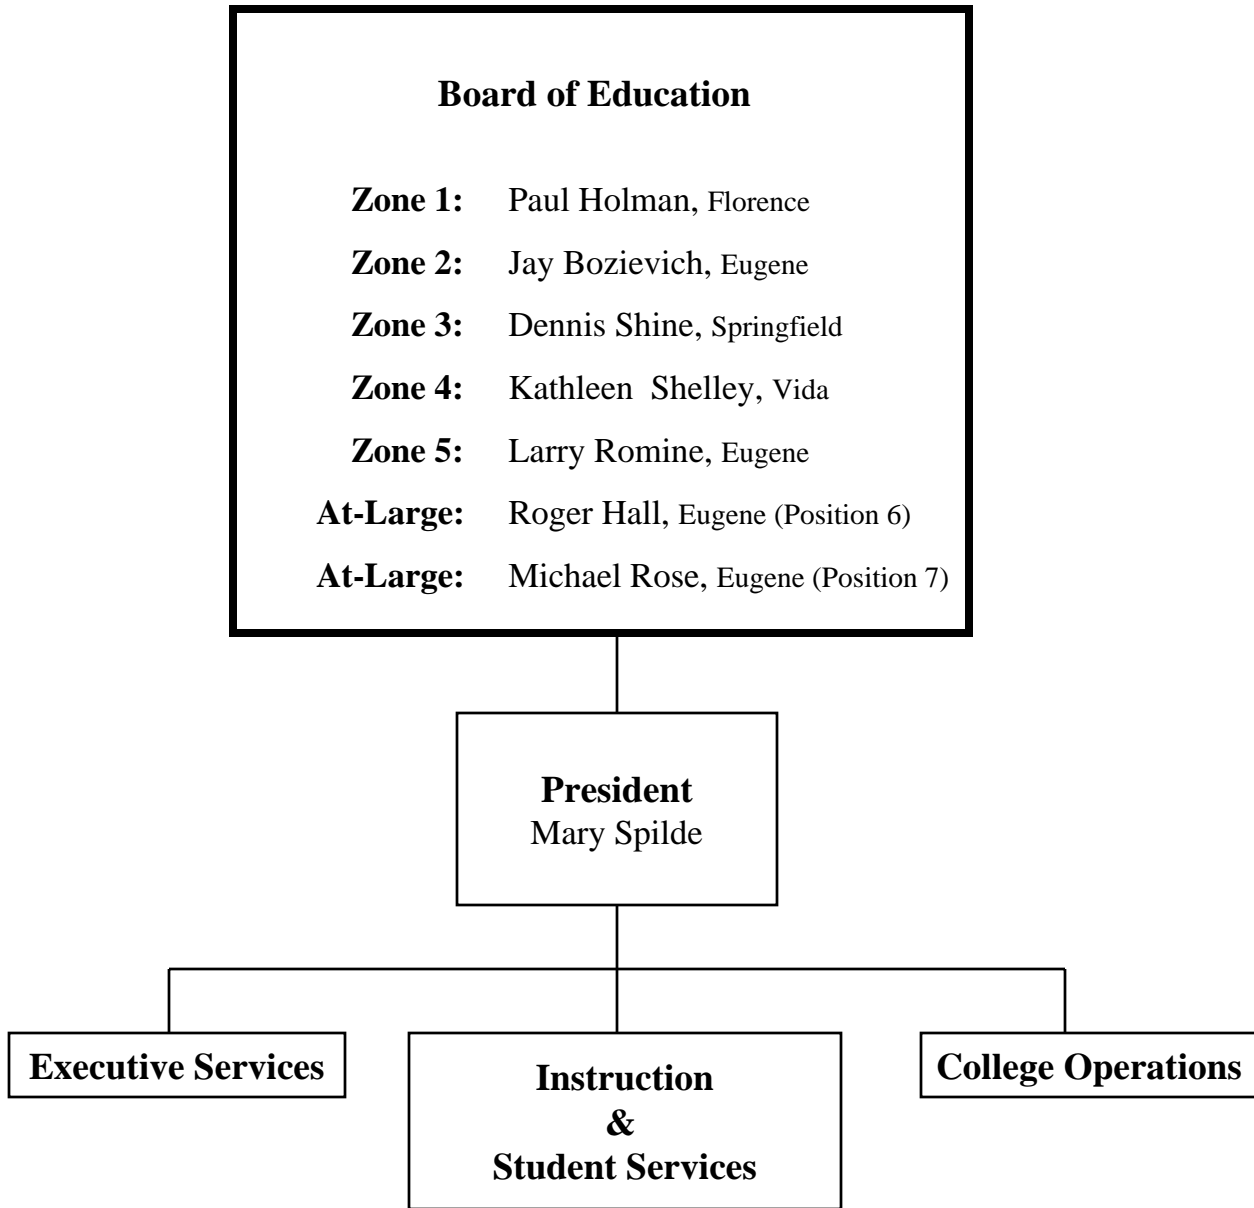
Board of Education

Zone 1: Paul Holman, Florence

Zone 2: Jay Bozievich, Eugene

Zone 3: Dennis Shine, Springfield

Zone 4: Kathleen Shelley, Vida

Zone 5: Larry Romine, Eugene

At-Large: Roger Hall, Eugene (Position 6)

At-Large: Michael Rose, Eugene (Position 7)

President
Mary Spilde

Executive Services

Instruction
&
Student Services

College Operations